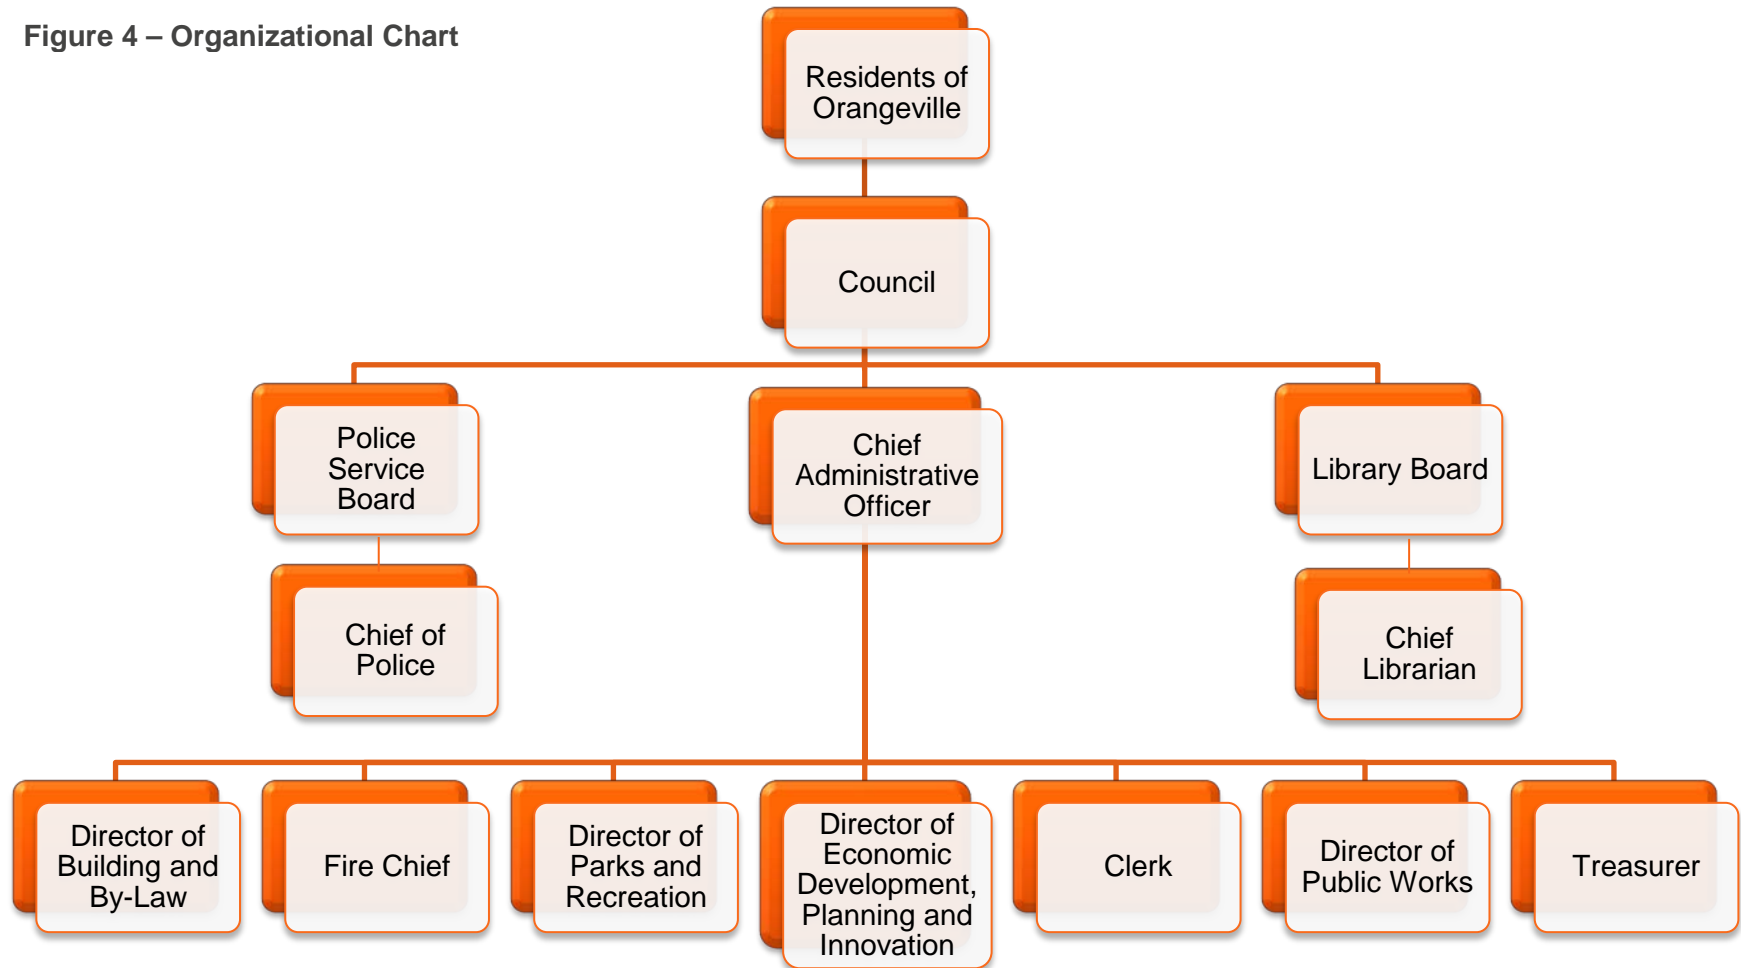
Figure 4 – Organizational Chart

Residents of Orangeville

Council

Police Service Board

Chief Administrative Officer

Library Board

Chief of Police

Chief Librarian

Director of Building and By-Law

Fire Chief

Director of Parks and Recreation

Director of Economic Development, Planning and Innovation

Clerk

Director of Public Works

Treasurer